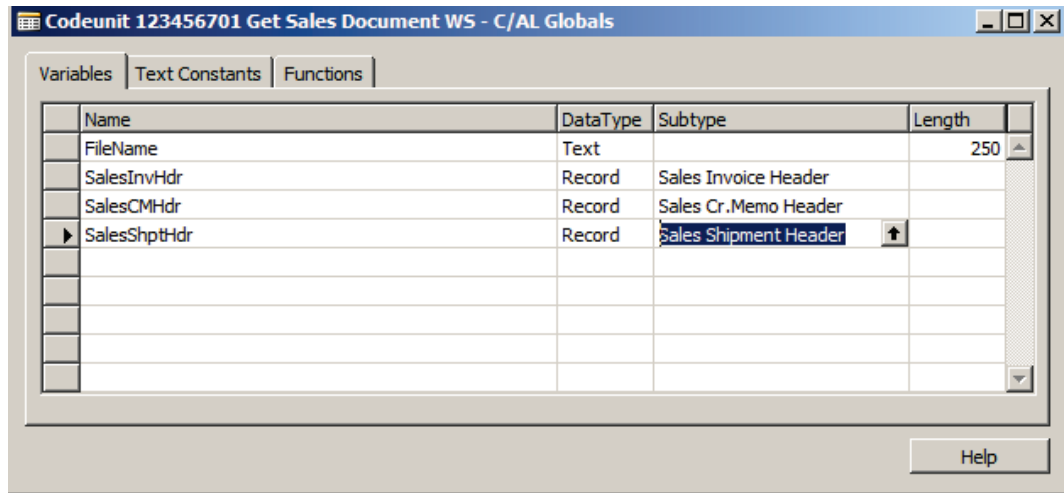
Codeunit 123456701 Get Sales Document WS - C/AL Globals

Variables | Text Constants | Functions

| Name | DataType | Subtype | Length |
|---|---|---|---|
| FileName | Text | | 250 |
| SalesInvHdr | Record | Sales Invoice Header | |
| SalesCMHdr | Record | Sales Cr.Memo Header | |
| SalesShptHdr | Record | Sales Shipment Header | |

Help